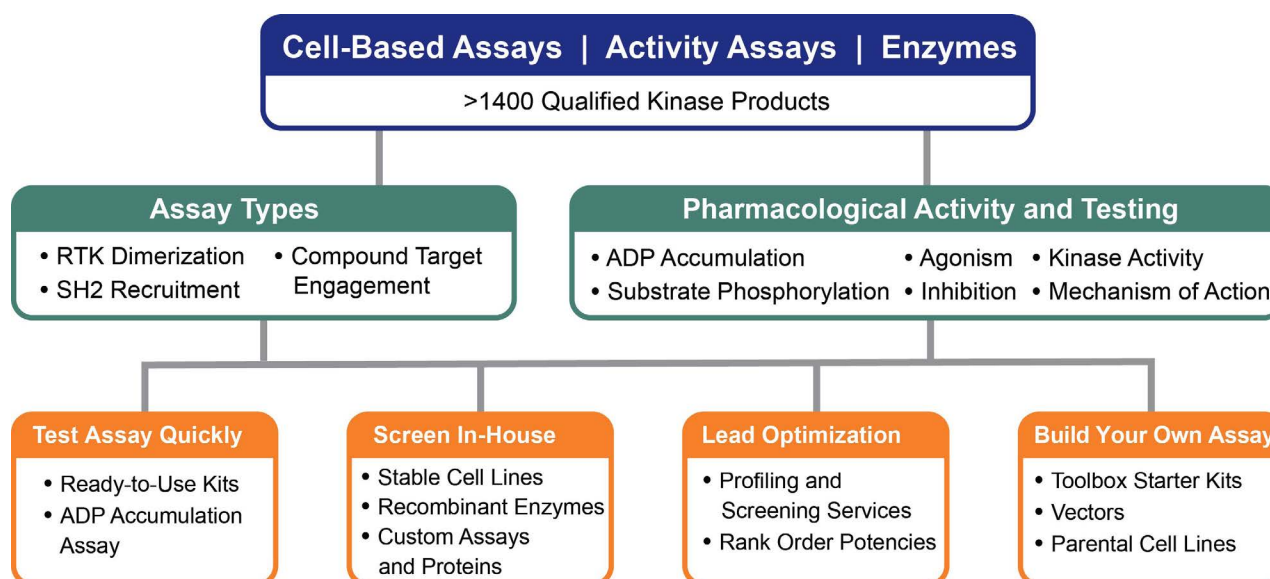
Cell-Based Assays | Activity Assays | Enzymes

>1400 Qualified Kinase Products

Assay Types

• RTK Dimerization
• SH2 Recruitment
• Compound Target Engagement

Pharmacological Activity and Testing

• ADP Accumulation
• Substrate Phosphorylation
• Agonism
• Inhibition
• Kinase Activity
• Mechanism of Action

Test Assay Quickly

• Ready-to-Use Kits
• ADP Accumulation Assay

Screen In-House

• Stable Cell Lines
• Recombinant Enzymes
• Custom Assays and Proteins

Lead Optimization

• Profiling and Screening Services
• Rank Order Potencies

Build Your Own Assay

• Toolbox Starter Kits
• Vectors
• Parental Cell Lines